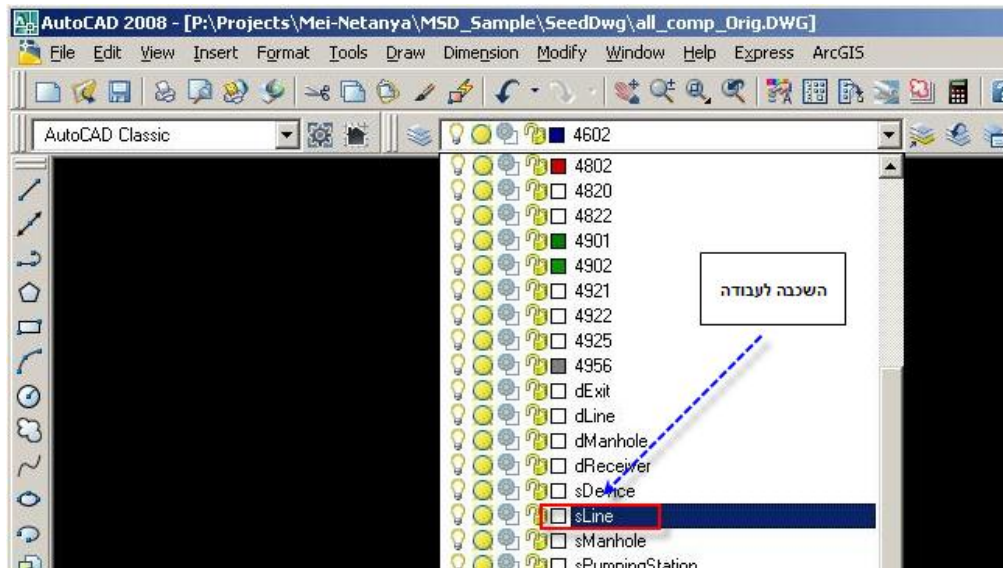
AutoCAD 2008 - [P:\Projects\Mei-Netanya\MSD_Sample\SeedDwg\all_comp_Orig.DWG]

File Edit View Insert Format Tools Draw Dimension Modify Window Help Express ArcGIS

AutoCAD Classic

4602

4802
4820
4822
4901
4902
4921
4922
4925
4956
dExit
dLine
dManhole
dReceiver
sDevice
sLine
sManhole
sPumpingStation

השכבה לעבודה